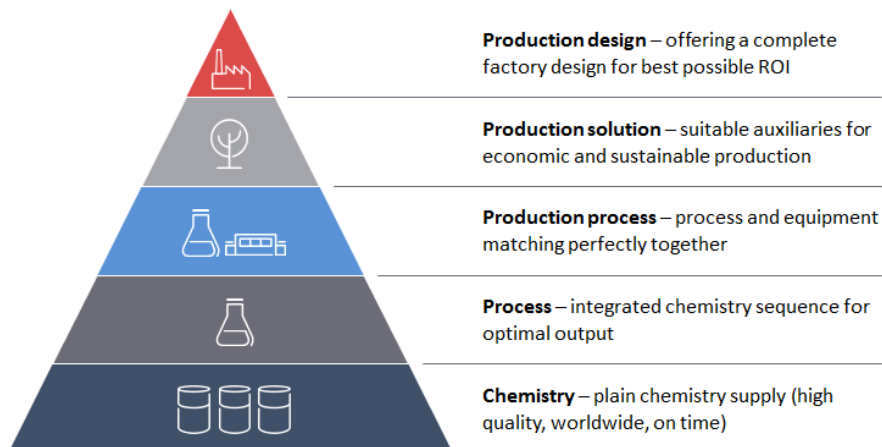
**Production design** – offering a complete factory design for best possible ROI

**Production solution** – suitable auxiliaries for economic and sustainable production

**Production process** – process and equipment matching perfectly together

**Process** – integrated chemistry sequence for optimal output

**Chemistry** – plain chemistry supply (high quality, worldwide, on time)